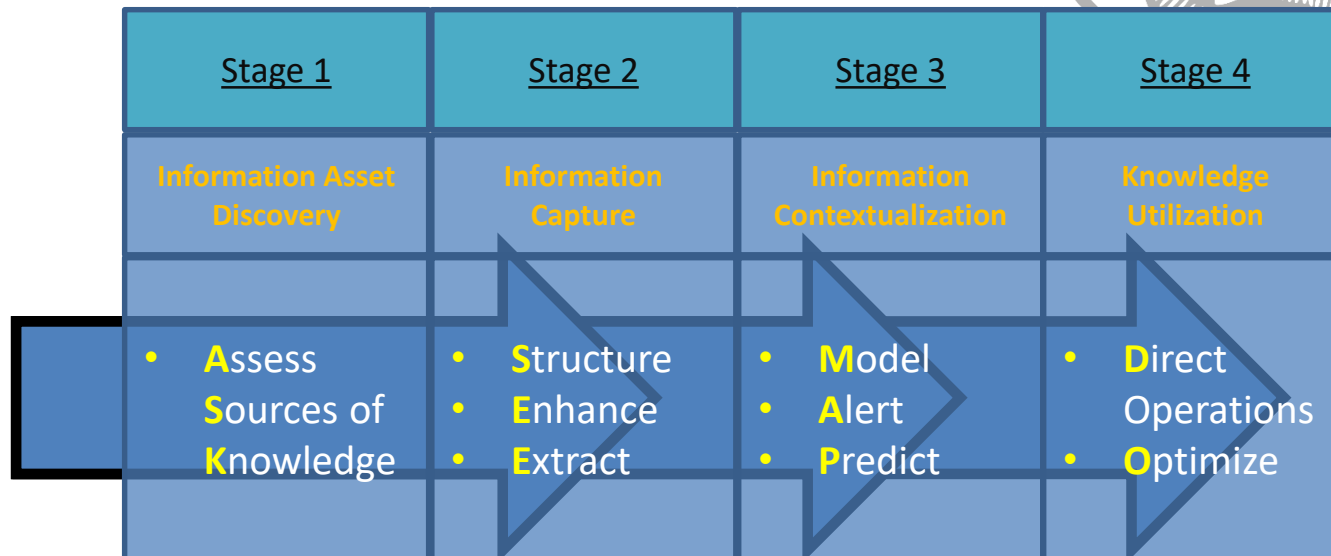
| Stage 1 | Stage 2 | Stage 3 | Stage 4 |
|---|---|---|---|
| Information Asset Discovery | Information Capture | Information Contextualization | Knowledge Utilization |
| • Assess Sources of Knowledge | • Structure • Enhance • Extract | • Model • Alert • Predict | • Direct Operations • Optimize |